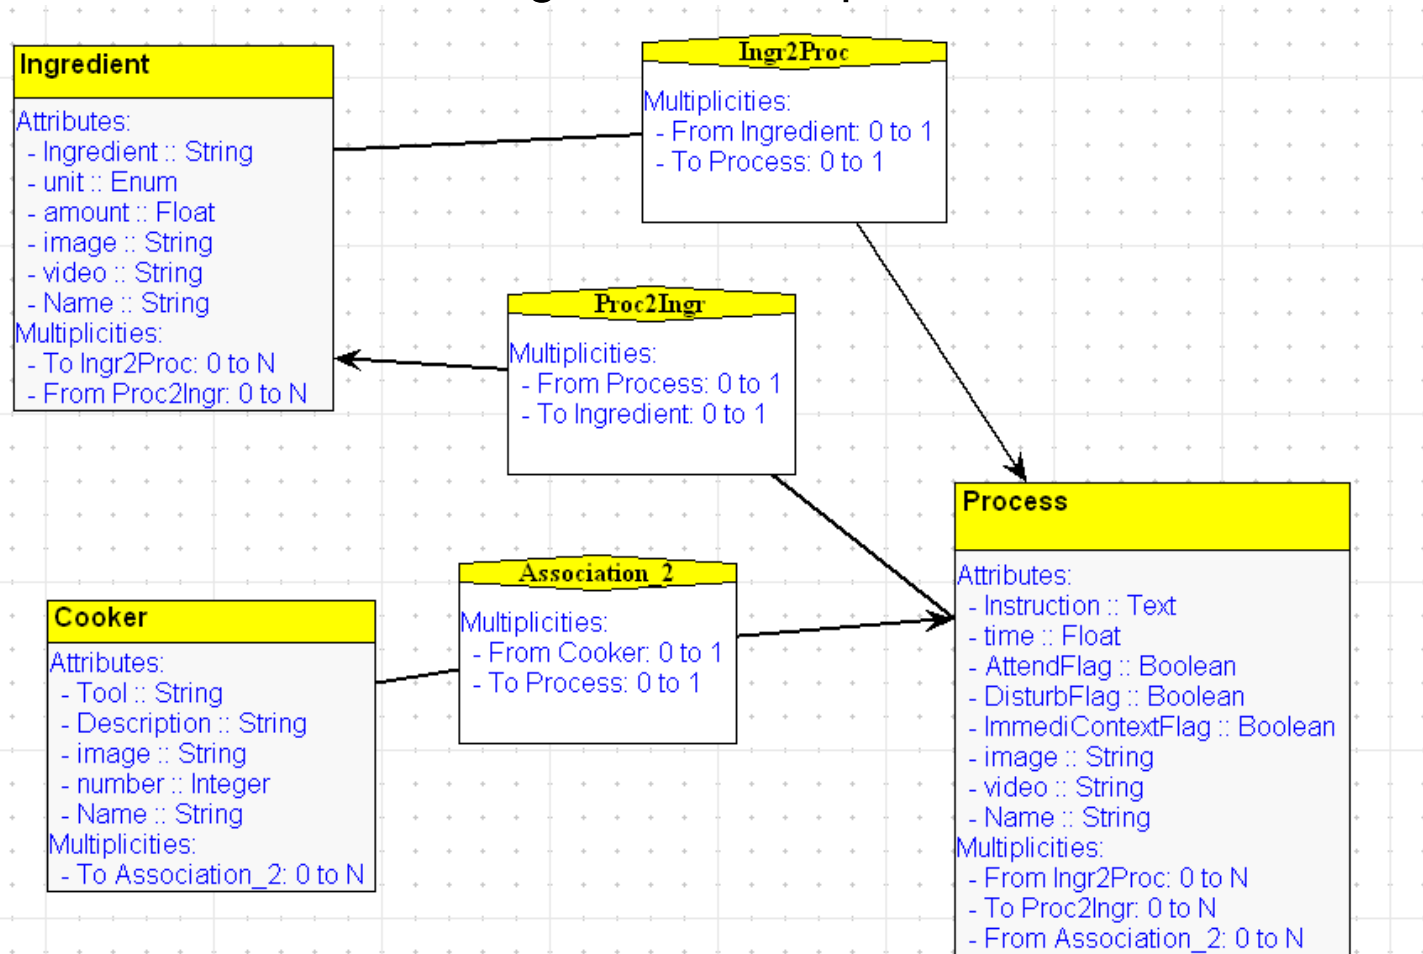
Ingredient

Attributes:
- Ingredient :: String
- unit :: Enum
- amount :: Float
- image :: String
- video :: String
- Name :: String
Multiplicities:
- To Ingr2Proc: 0 to N
- From Proc2Ingr: 0 to N

Ingr2Proc

Multiplicities:
- From Ingredient: 0 to 1
- To Process: 0 to 1

Proc2Ingr

Multiplicities:
- From Process: 0 to 1
- To Ingredient: 0 to 1

Process

Attributes:
- Instruction :: Text
- time :: Float
- AttendFlag :: Boolean
- DisturbFlag :: Boolean
- ImmediContextFlag :: Boolean
- image :: String
- video :: String
- Name :: String
Multiplicities:
- From Ingr2Proc: 0 to N
- To Proc2Ingr: 0 to N
- From Association_2: 0 to N

Association_2

Multiplicities:
- From Cooker: 0 to 1
- To Process: 0 to 1

Cooker

Attributes:
- Tool :: String
- Description :: String
- image :: String
- number :: Integer
- Name :: String
Multiplicities:
- To Association_2: 0 to N